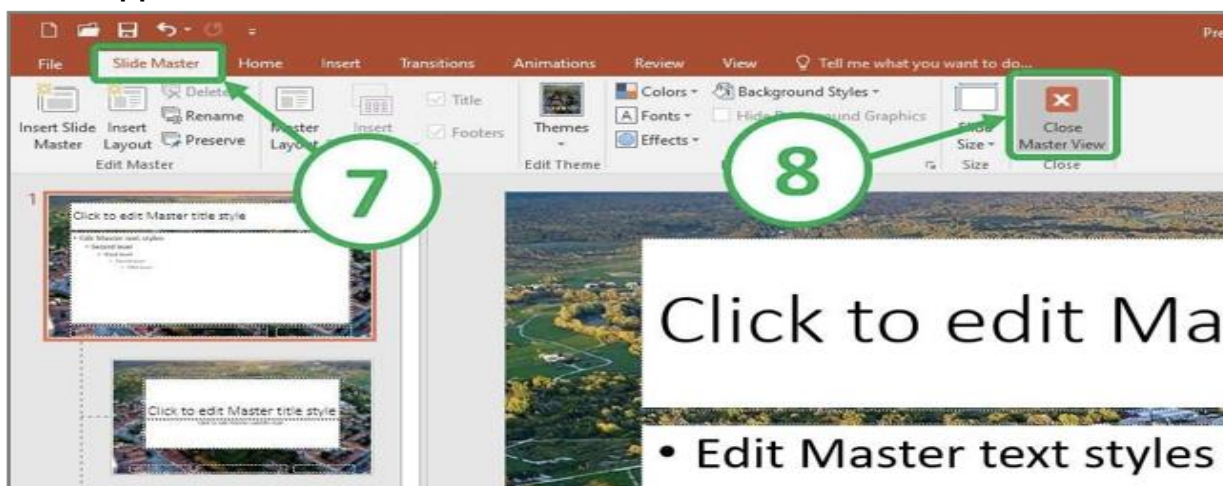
Pre

File Slide Master Home Insert Transitions Animations Review View Tell me what you want to do...

Insert Slide Master Insert Layout Delete Rename Preserve Edit Master

Master Layout Insert Title Footers

Themes Edit Theme

Colors Fonts Effects Background Styles Hide Background Graphics

Slide Size Size

Close Master View Close

7

8

1

Click to edit Master title style

• Edit Master text styles
• Second level
• Third level
• Fourth level
• Fifth level

Click to edit Master title style

Click to edit Ma

• Edit Master text styles